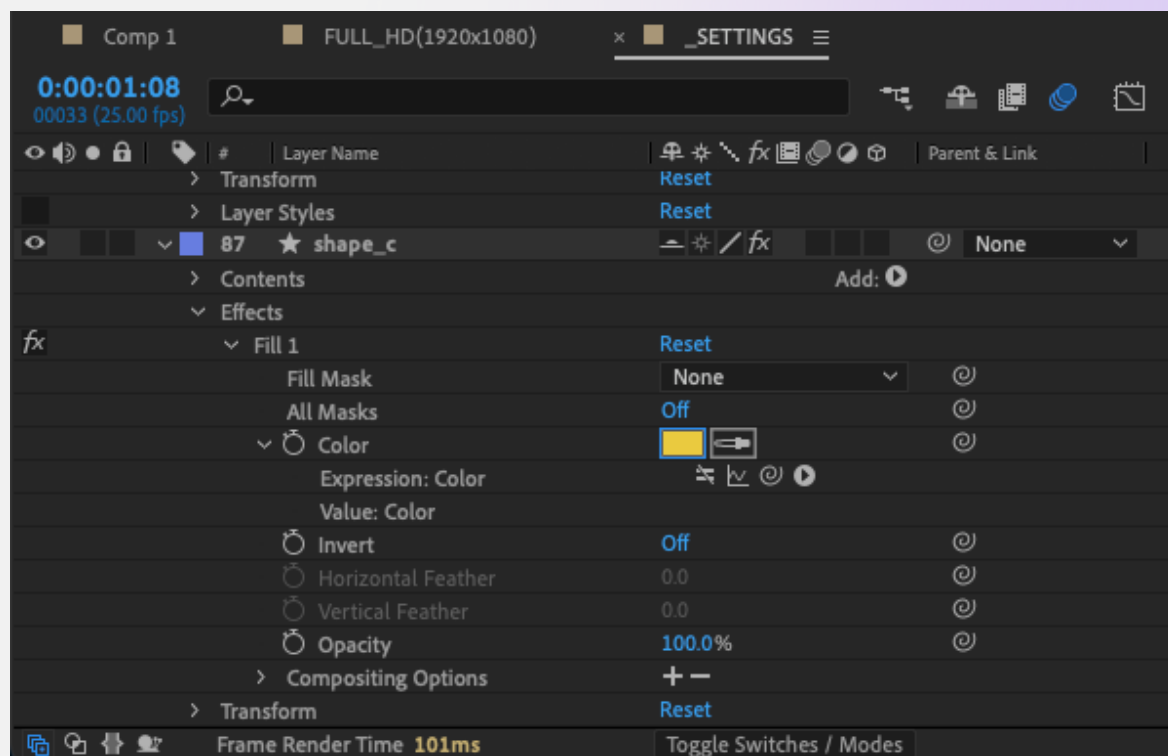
Comp 1    FULL_HD(1920x1080)    × _SETTINGS ≡

0:00:01:08
00033 (25.00 fps)

# Layer Name    Parent & Link

> Transform    Reset
> Layer Styles    Reset
87 ★ shape_c    None
> Contents    Add:
Effects
Fill 1    Reset
Fill Mask    None
All Masks    Off
Color
Expression: Color
Value: Color
Invert    Off
Horizontal Feather    0.0
Vertical Feather    0.0
Opacity    100.0%
> Compositing Options    + −
> Transform    Reset

Frame Render Time 101ms    Toggle Switches / Modes